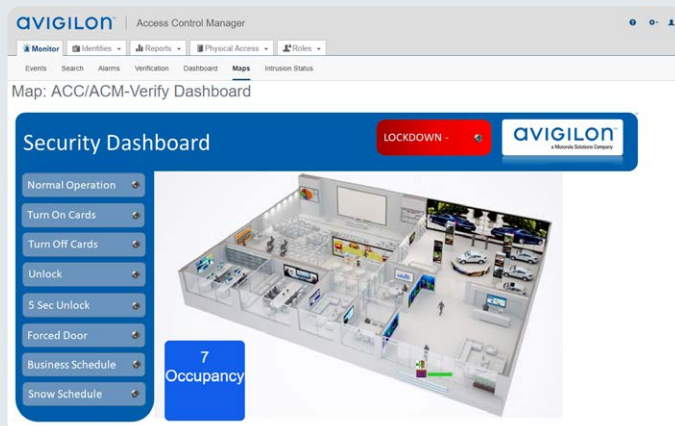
AVIGILON | Access Control Manager

Monitor | Identities | Reports | Physical Access | Roles

Events | Search | Alarms | Verification | Dashboard | Maps | Intrusion Status

Map: ACC/ACM-Verify Dashboard

Security Dashboard

LOCKDOWN -

AVIGILON
a Motorola Solutions Company

Normal Operation

Turn On Cards

Turn Off Cards

Unlock

5 Sec Unlock

Forced Door

Business Schedule

Snow Schedule

7
Occupancy